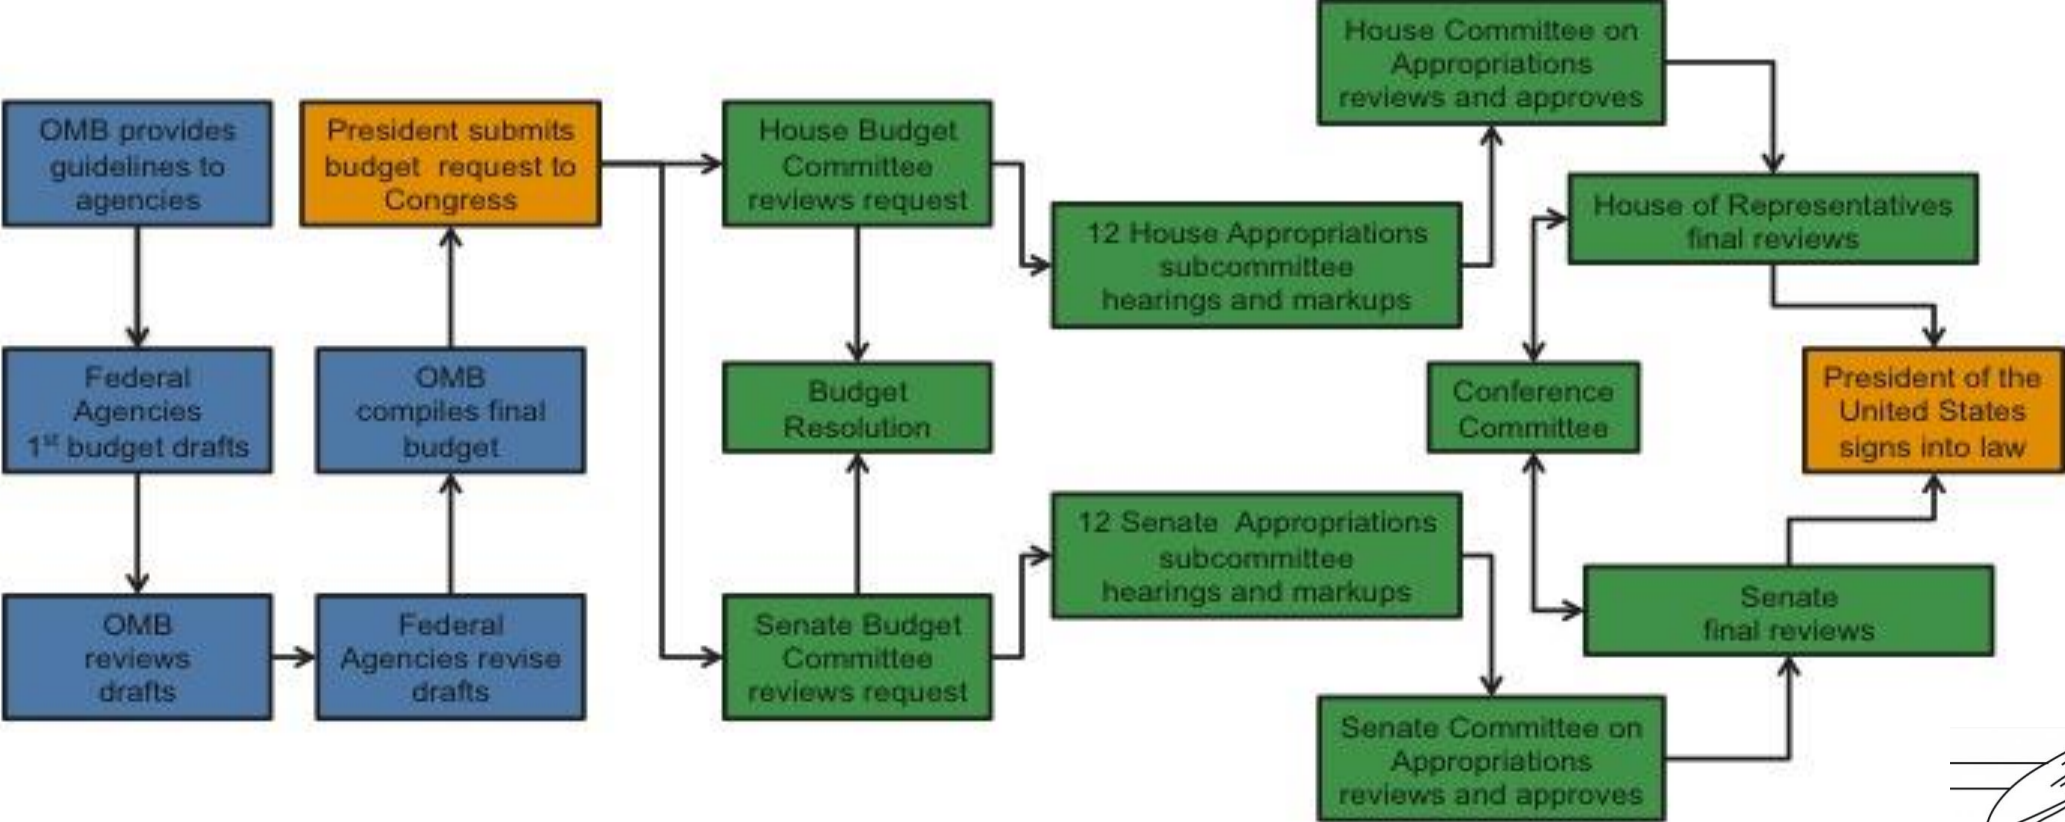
OMB provides guidelines to agencies

Federal Agencies 1$^{st}$ budget drafts

OMB reviews drafts

Federal Agencies revise drafts

OMB compiles final budget

President submits budget request to Congress

House Budget Committee reviews request

Budget Resolution

Senate Budget Committee reviews request

12 House Appropriations subcommittee hearings and markups

12 Senate Appropriations subcommittee hearings and markups

House Committee on Appropriations reviews and approves

Senate Committee on Appropriations reviews and approves

Conference Committee

House of Representatives final reviews

Senate final reviews

President of the United States signs into law